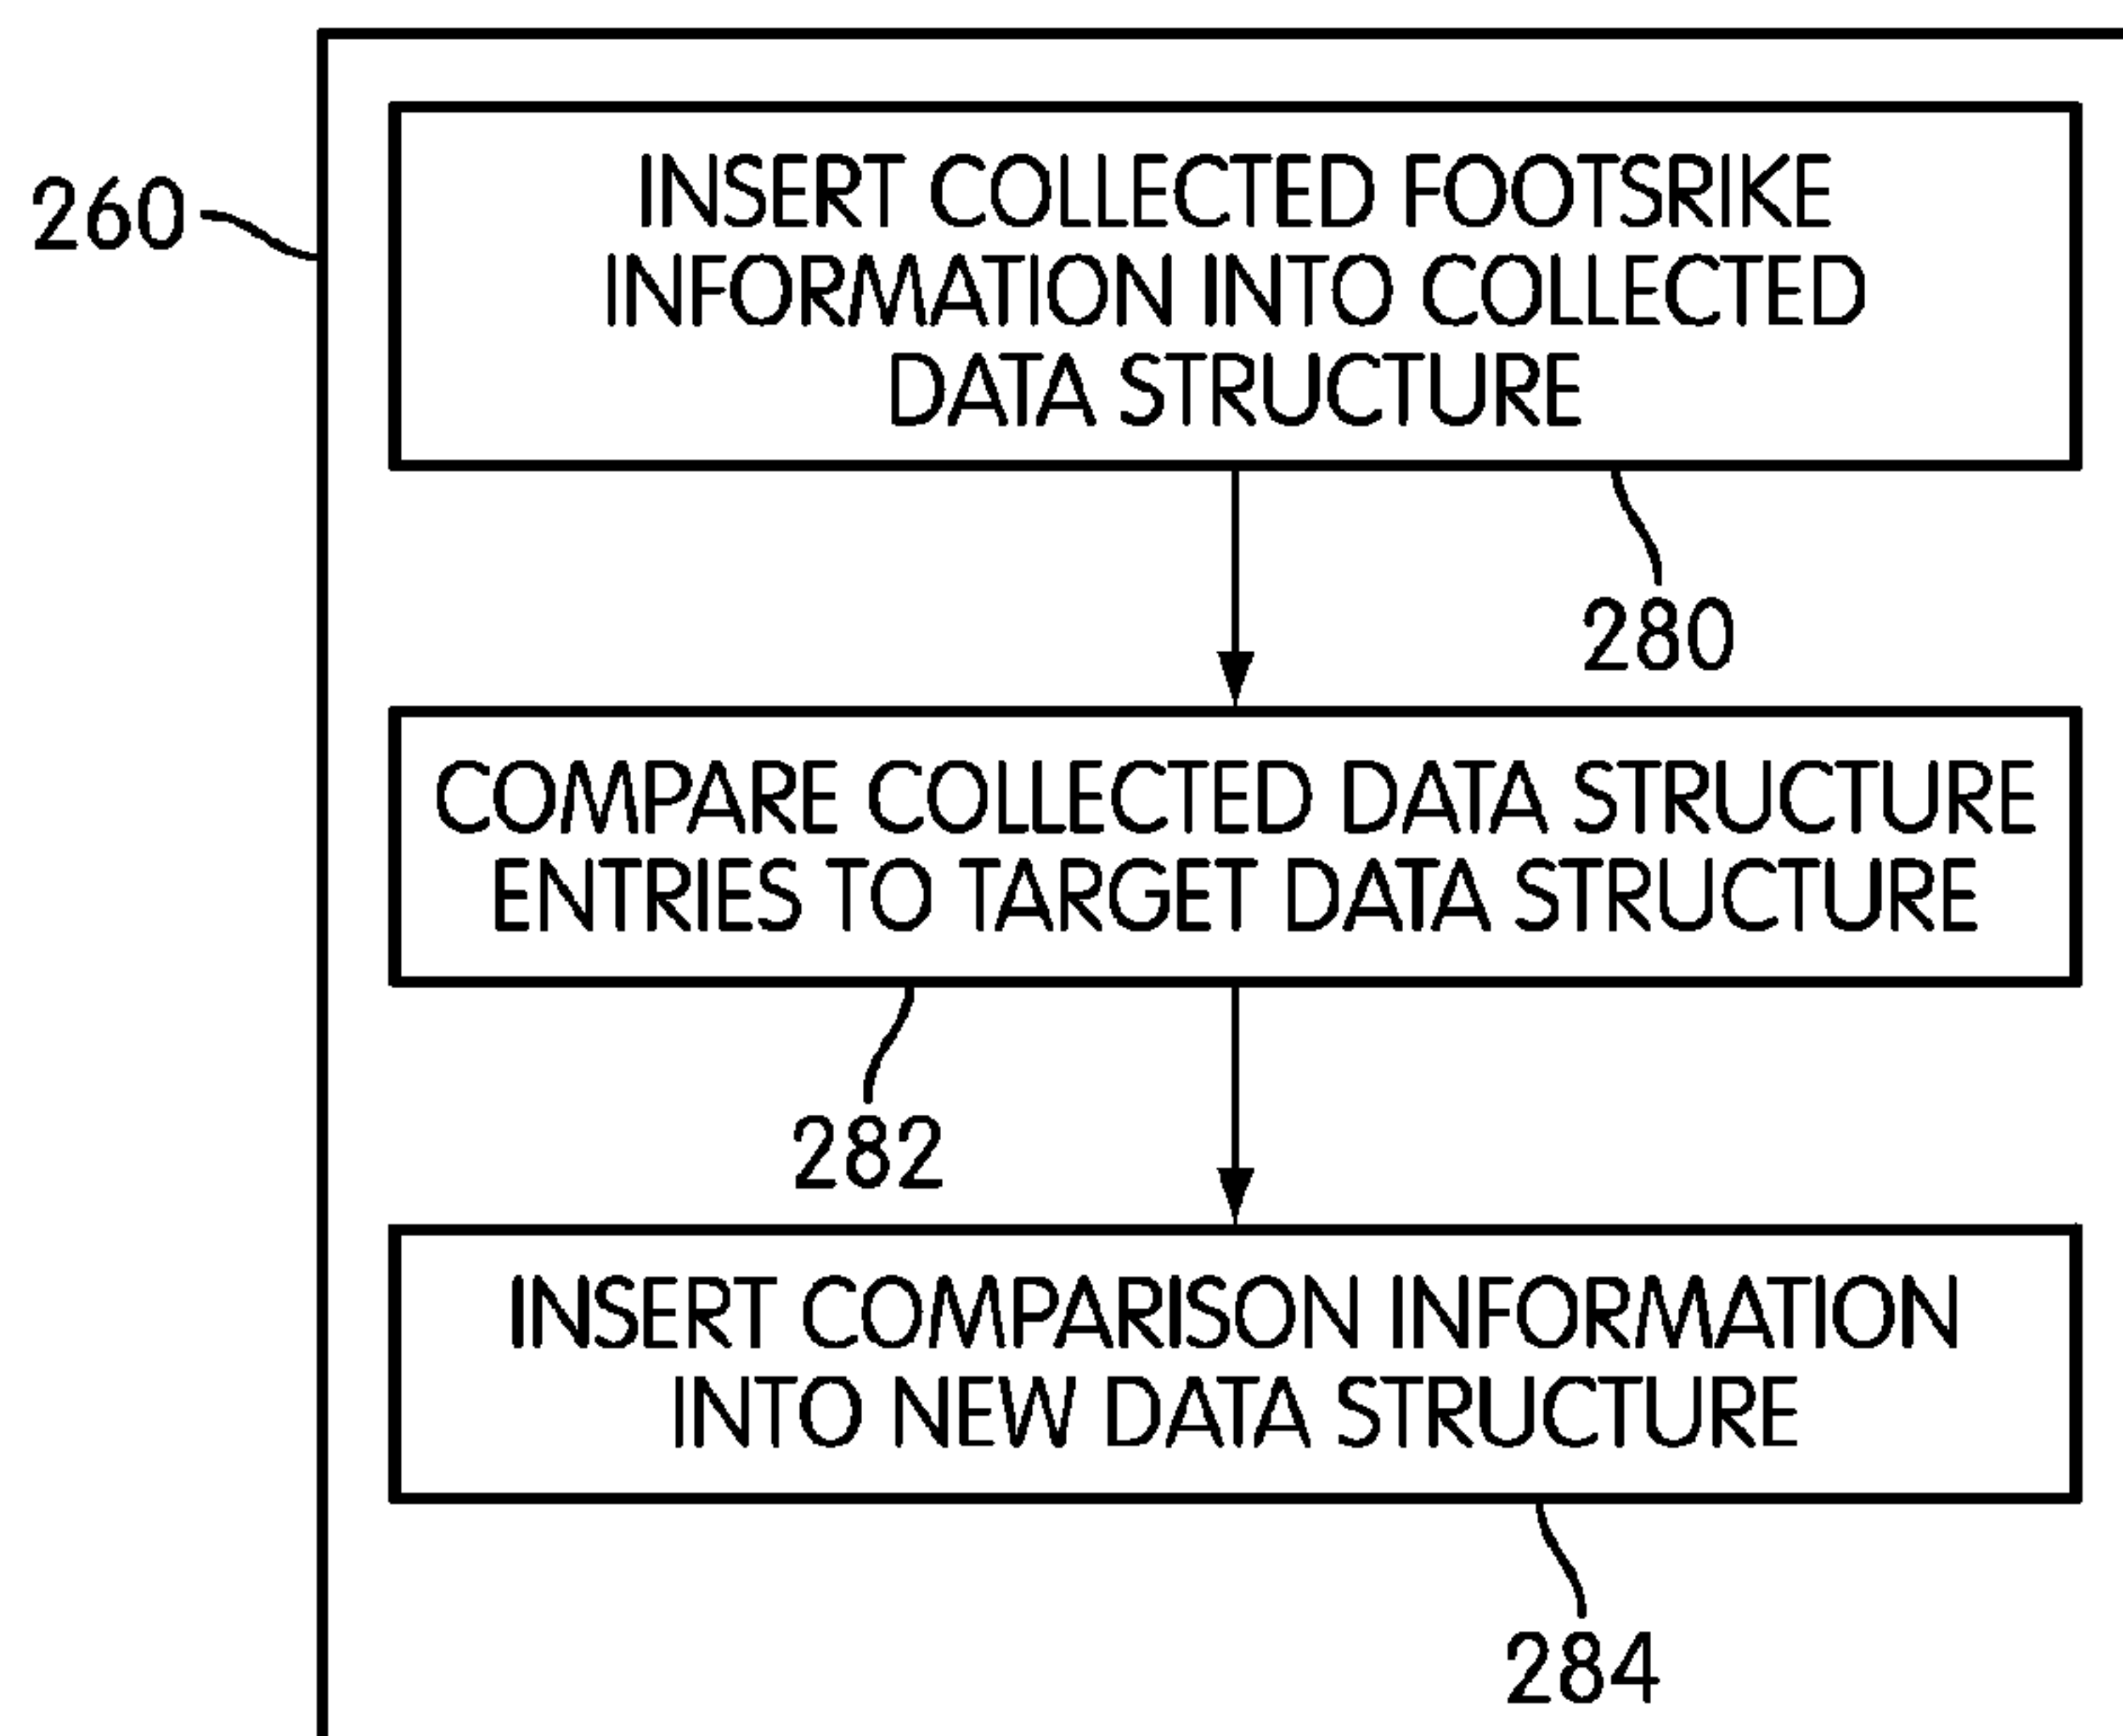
260

INSERT COLLECTED FOOTSRIKE INFORMATION INTO COLLECTED DATA STRUCTURE

280

COMPARE COLLECTED DATA STRUCTURE ENTRIES TO TARGET DATA STRUCTURE

282

INSERT COMPARISON INFORMATION INTO NEW DATA STRUCTURE

284